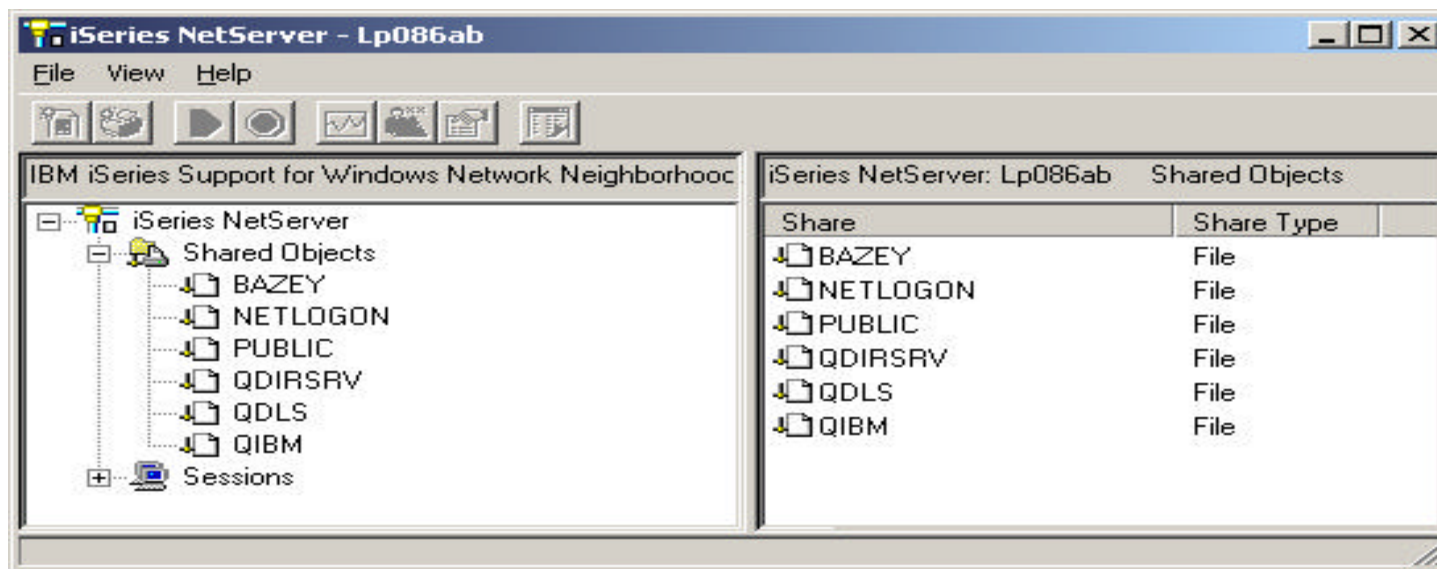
iSeries NetServer - Lp086ab

File View Help

IBM iSeries Support for Windows Network Neighborhooc

iSeries NetServer
Shared Objects
BAZEY
NETLOGON
PUBLIC
QDIRSRV
QDLS
QIBM
Sessions

iSeries NetServer: Lp086ab Shared Objects

| Share | Share Type |
|---|---|
| BAZEY | File |
| NETLOGON | File |
| PUBLIC | File |
| QDIRSRV | File |
| QDLS | File |
| QIBM | File |